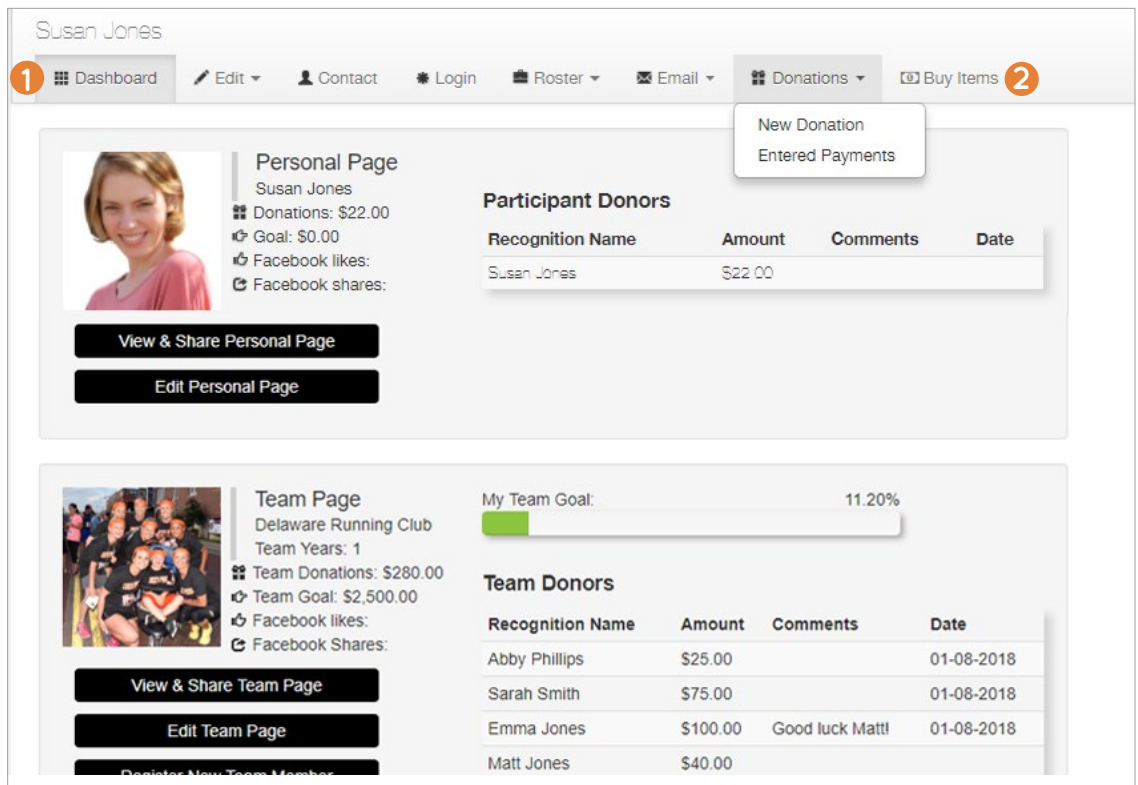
Susan Jones

1 Dashboard | Edit | Contact | Login | Roster | Email | Donations | Buy Items 2

New Donation
Entered Payments

Personal Page
Susan Jones
Donations: $22.00
Goal: $0.00
Facebook likes:
Facebook shares:

View & Share Personal Page

Edit Personal Page

Participant Donors

| Recognition Name | Amount | Comments | Date |
|---|---|---|---|
| Susan Jones | $22.00 | | |

Team Page
Delaware Running Club
Team Years: 1
Team Donations: $280.00
Team Goal: $2,500.00
Facebook likes:
Facebook Shares:

View & Share Team Page

Edit Team Page

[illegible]

My Team Goal: 11.20%

Team Donors

| Recognition Name | Amount | Comments | Date |
|---|---|---|---|
| Abby Phillips | $25.00 | | 01-08-2018 |
| Sarah Smith | $75.00 | | 01-08-2018 |
| Emma Jones | $100.00 | Good luck Matt! | 01-08-2018 |
| Matt Jones | $40.00 | | |